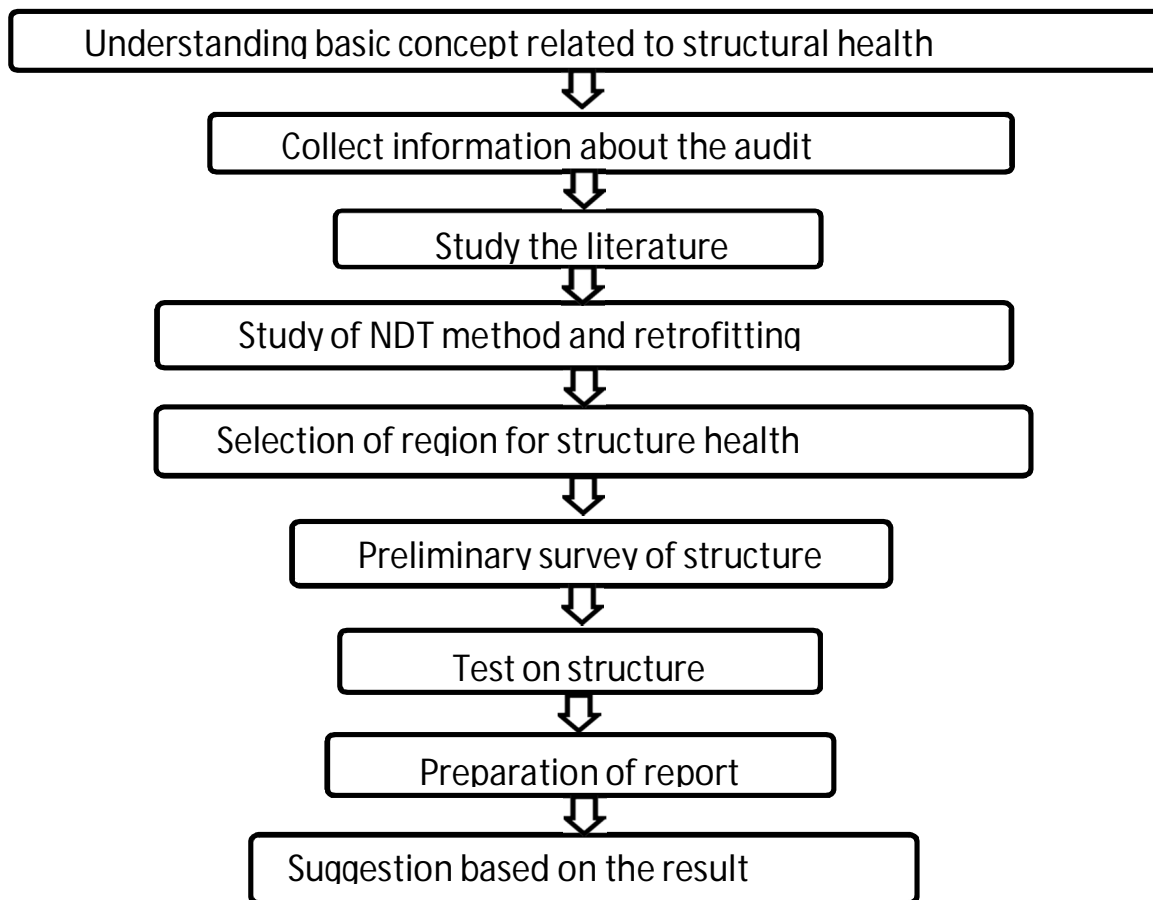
Understanding basic concept related to structural health

Collect information about the audit

Study the literature

Study of NDT method and retrofitting

Selection of region for structure health

Preliminary survey of structure

Test on structure

Preparation of report

Suggestion based on the result